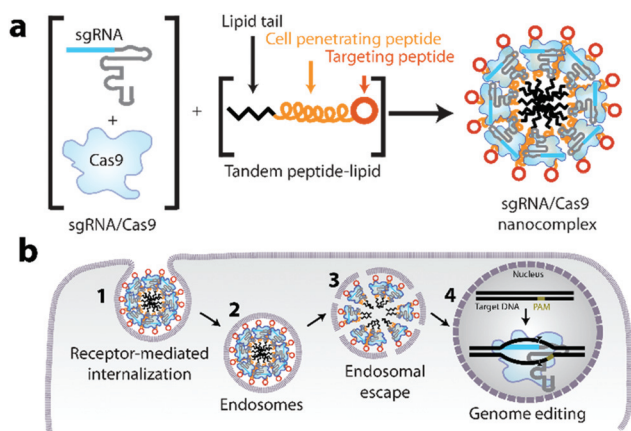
a

sgRNA

+

Cas9

sgRNA/Cas9

+

Lipid tail

Cell penetrating peptide

Targeting peptide

Tandem peptide-lipid

sgRNA/Cas9 nanocomplex

b

1

Receptor-mediated internalization

2

Endosomes

3

Endosomal escape

4

Nucleus

Target DNA

PAM

Genome editing